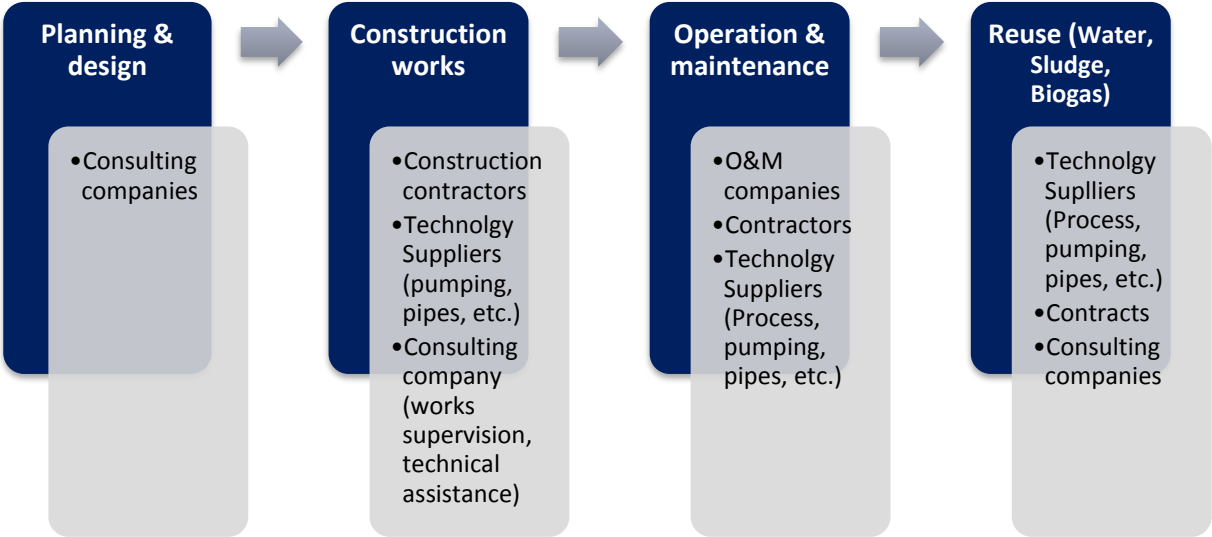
Planning & design

•Consulting companies

Construction works

•Construction contractors
•Technolgy Suppliers (pumping, pipes, etc.)
•Consulting company (works supervision, technical assistance)

Operation & maintenance

•O&M companies
•Contractors
•Technolgy Suppliers (Process, pumping, pipes, etc.)

Reuse (Water, Sludge, Biogas)

•Technolgy Supllliers (Process, pumping, pipes, etc.)
•Contracts
•Consulting companies